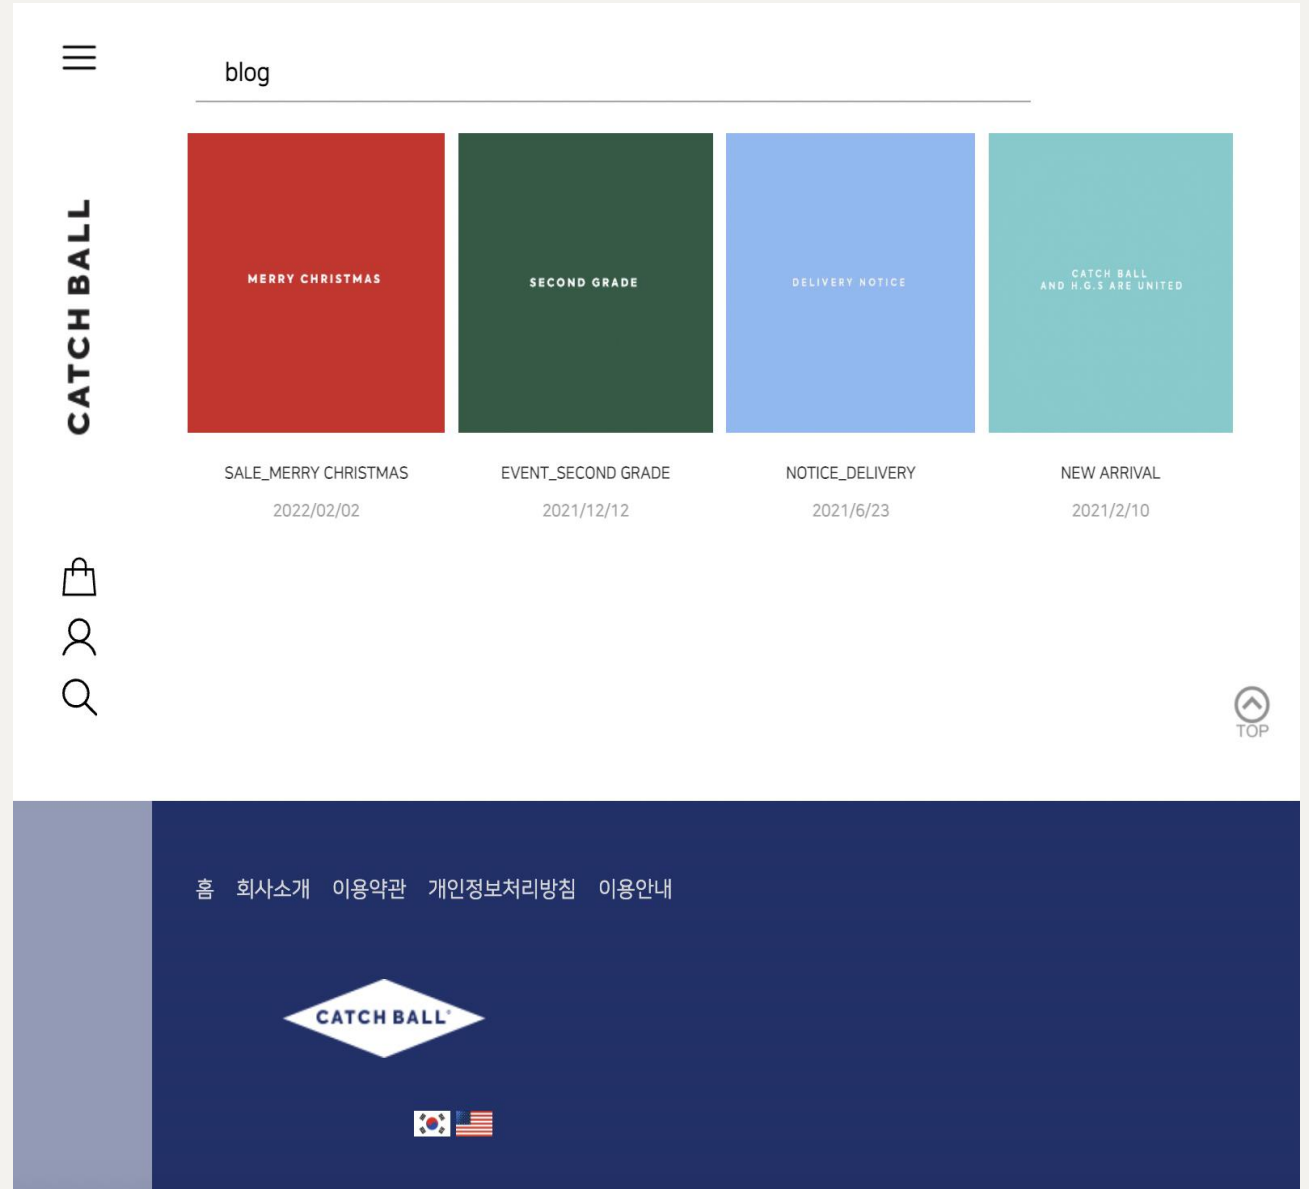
blog

CATCH BALL

MERRY CHRISTMAS

SALE_MERRY CHRISTMAS
2022/02/02

SECOND GRADE

EVENT_SECOND GRADE
2021/12/12

DELIVERY NOTICE

NOTICE_DELIVERY
2021/6/23

CATCH BALL
AND H.G.S ARE UNITED

NEW ARRIVAL
2021/2/10

TOP

홈 회사소개 이용약관 개인정보처리방침 이용안내

CATCH BALL